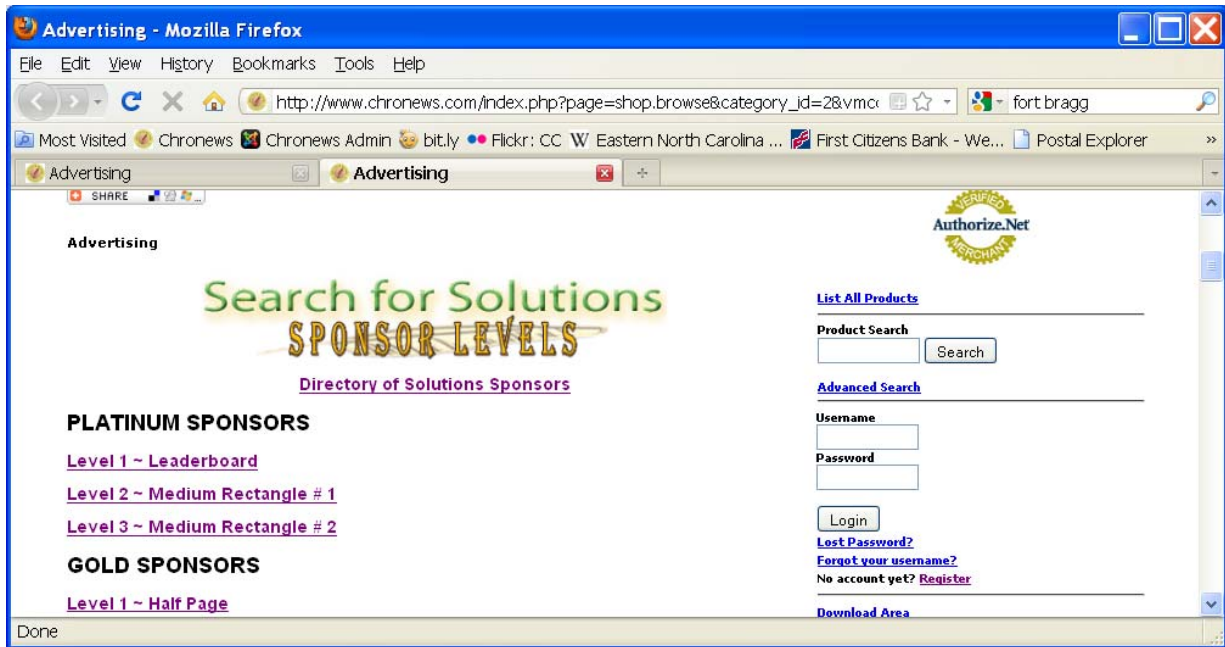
Advertising - Mozilla Firefox

File Edit View History Bookmarks Tools Help

http://www.chronews.com/index.php?page=shop.browse&category_id=2&vmc

fort bragg

Most Visited Chronews Chronews Admin bit.ly Flickr: CC Eastern North Carolina ... First Citizens Bank - We... Postal Explorer

Advertising
Advertising

SHARE

Advertising

Search for Solutions
SPONSOR LEVELS

Directory of Solutions Sponsors

PLATINUM SPONSORS

Level 1 ~ Leaderboard

Level 2 ~ Medium Rectangle # 1

Level 3 ~ Medium Rectangle # 2

GOLD SPONSORS

Level 1 ~ Half Page

VERIFIED
Authorize.Net
MERCHANT

List All Products

Product Search

Search

Advanced Search

Username

Password

Login

Lost Password?

Forgot your username?

No account yet? Register

Download Area

Done